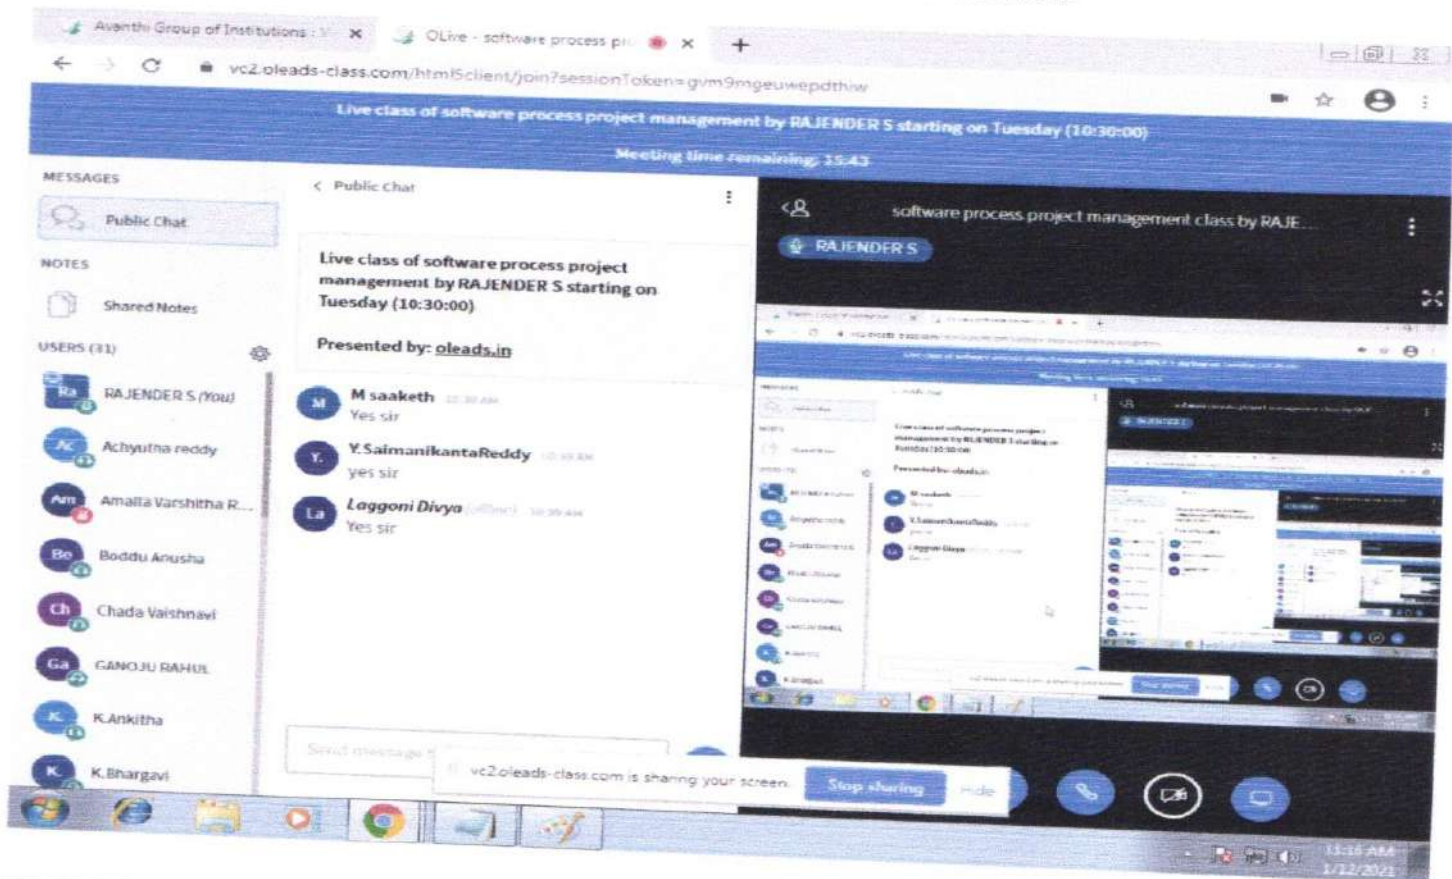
Avanthi Group of Institutions : V ×
OLive - software process pr ×
+
vc2.oleads-class.com/html5client/join?sessionToken=gvm9mgeuwepdthiw

Live class of software process project management by RAJENDER S starting on Tuesday (10:30:00)
Meeting time remaining: 35:43

MESSAGES
Public Chat
NOTES
Shared Notes
USERS (31)

Ra RAJENDER S (You)
Ac Achyutha reddy
Am Amalla Varshitha R...
Bo Boddu Anusha
Ch Chada Vaishnavi
Ga GANOJU RAHUL
K K.Ankitha
K K.Bhargavi

< Public Chat

Live class of software process project management by RAJENDER S starting on Tuesday (10:30:00)

Presented by: oleads.in

M M saaketh 10:30 AM
Yes sir

Y. Y.SaimanikantaReddy 10:30 AM
yes sir

La Laggoni Divya (offline) 10:30 AM
Yes sir

Send message

software process project management class by RAJE...
RAJENDER S

vc2.oleads-class.com is sharing your screen. Stop sharing Hide

11:16 AM
1/12/2021